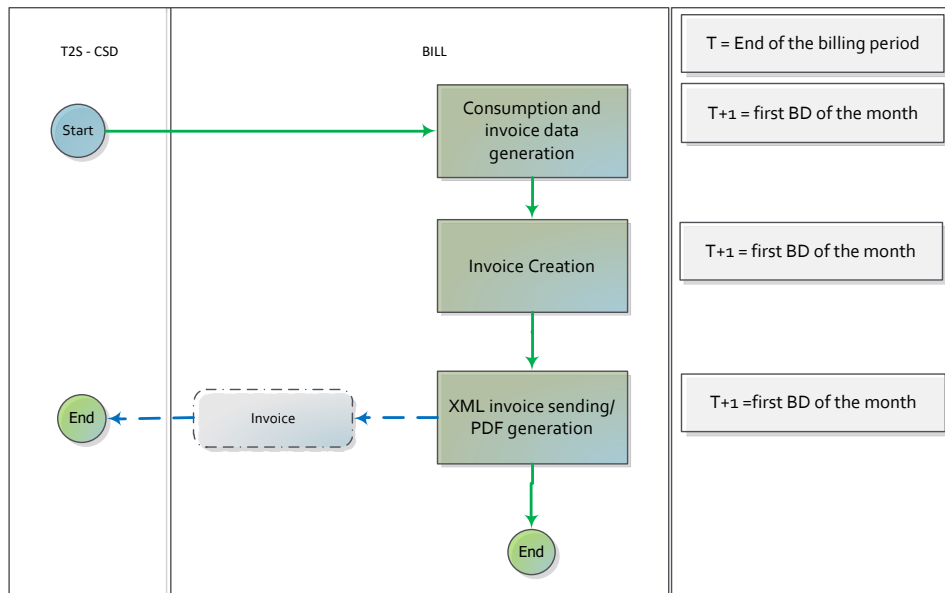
T2S - CSD

BILL

T = End of the billing period

Start

Consumption and invoice data generation

T+1 = first BD of the month

Invoice Creation

T+1 = first BD of the month

End

Invoice

XML invoice sending/ PDF generation

T+1 =first BD of the month

End